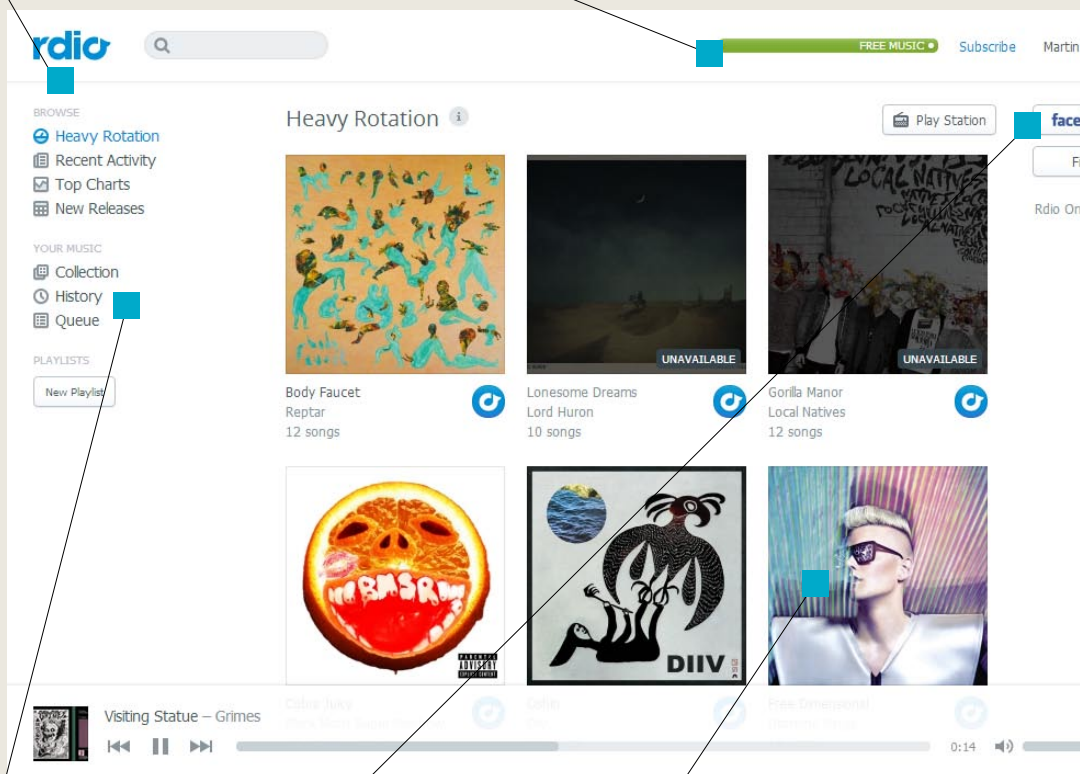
rdio

FREE MUSIC

Subscribe

Martin

BROWSE

Heavy Rotation

Recent Activity

Top Charts

New Releases

YOUR MUSIC

Collection

History

Queue

PLAYLISTS

New Playlist

Heavy Rotation

Play Station

face

Rdio On

Body Faucet
Reptar
12 songs

UNAVAILABLE

Lonesome Dreams
Lord Huron
10 songs

UNAVAILABLE

Gorilla Manor
Local Natives
12 songs

DIIV

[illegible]

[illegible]

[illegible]

Visiting Statue – Grimes

0:14